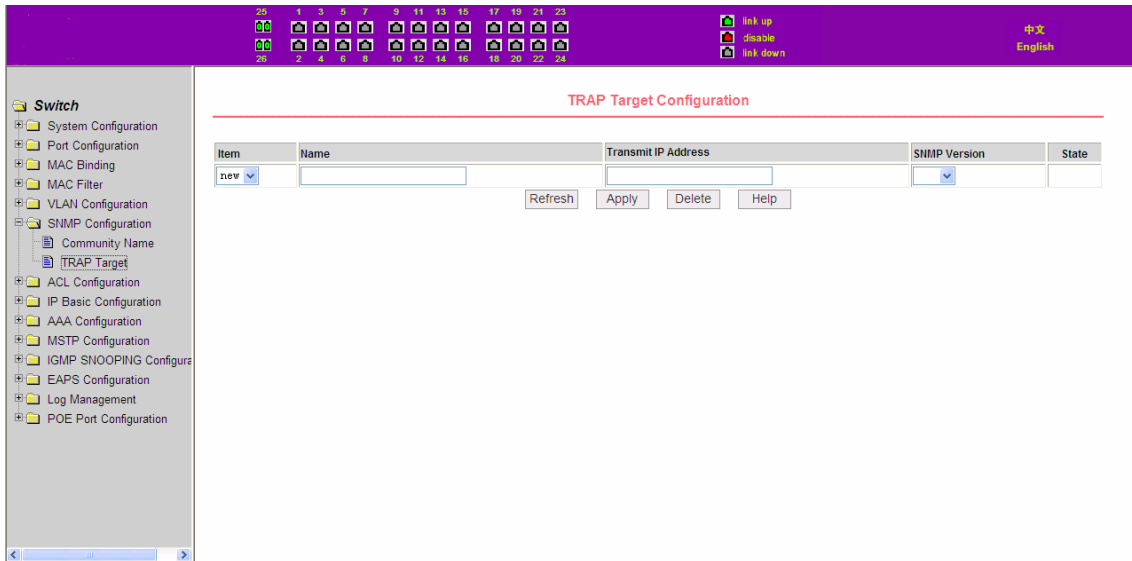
25 1 3 5 7 9 11 13 15 17 19 21 23
26 2 4 6 8 10 12 14 16 18 20 22 24

link up
disable
link down

中文
English

Switch
System Configuration
Port Configuration
MAC Binding
MAC Filter
VLAN Configuration
SNMP Configuration
Community Name
TRAP Target
ACL Configuration
IP Basic Configuration
AAA Configuration
MSTP Configuration
IGMP SNOOPING Configura
EAPS Configuration
Log Management
POE Port Configuration

TRAP Target Configuration

| Item | Name | Transmit IP Address | SNMP Version | State |
|---|---|---|---|---|
| new | | | | |

Refresh Apply Delete Help